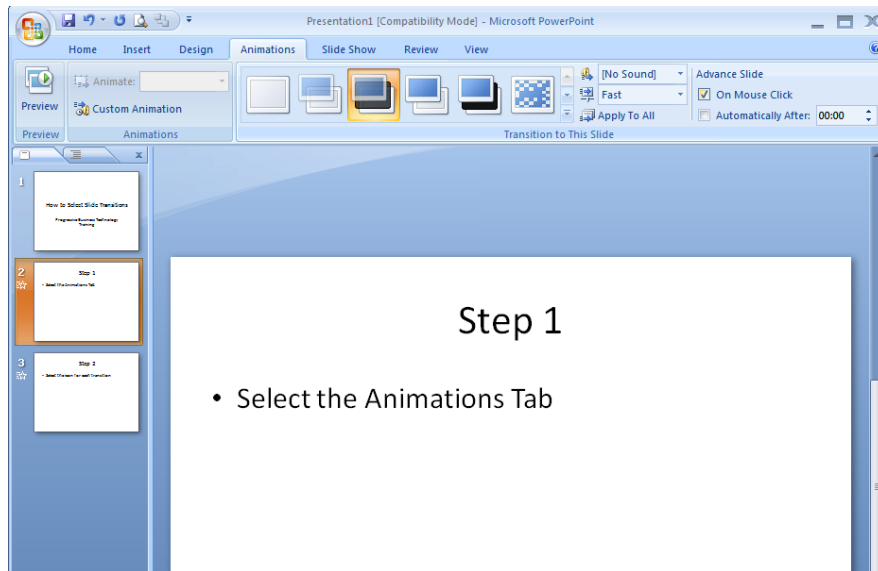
Presentation1 [Compatibility Mode] - Microsoft PowerPoint

Home Insert Design Animations Slide Show Review View

Preview

Animate:

Custom Animation

Preview Animations

[No Sound]

Fast

Apply To All

Transition to This Slide

Advance Slide

On Mouse Click

Automatically After: 00:00

1

How to Select Slide Transitions

Progressive Business Technology Training

2

Step 1

• Select the Animations Tab

3

Step 2

• Select the one You want Transition

Step 1

• Select the Animations Tab